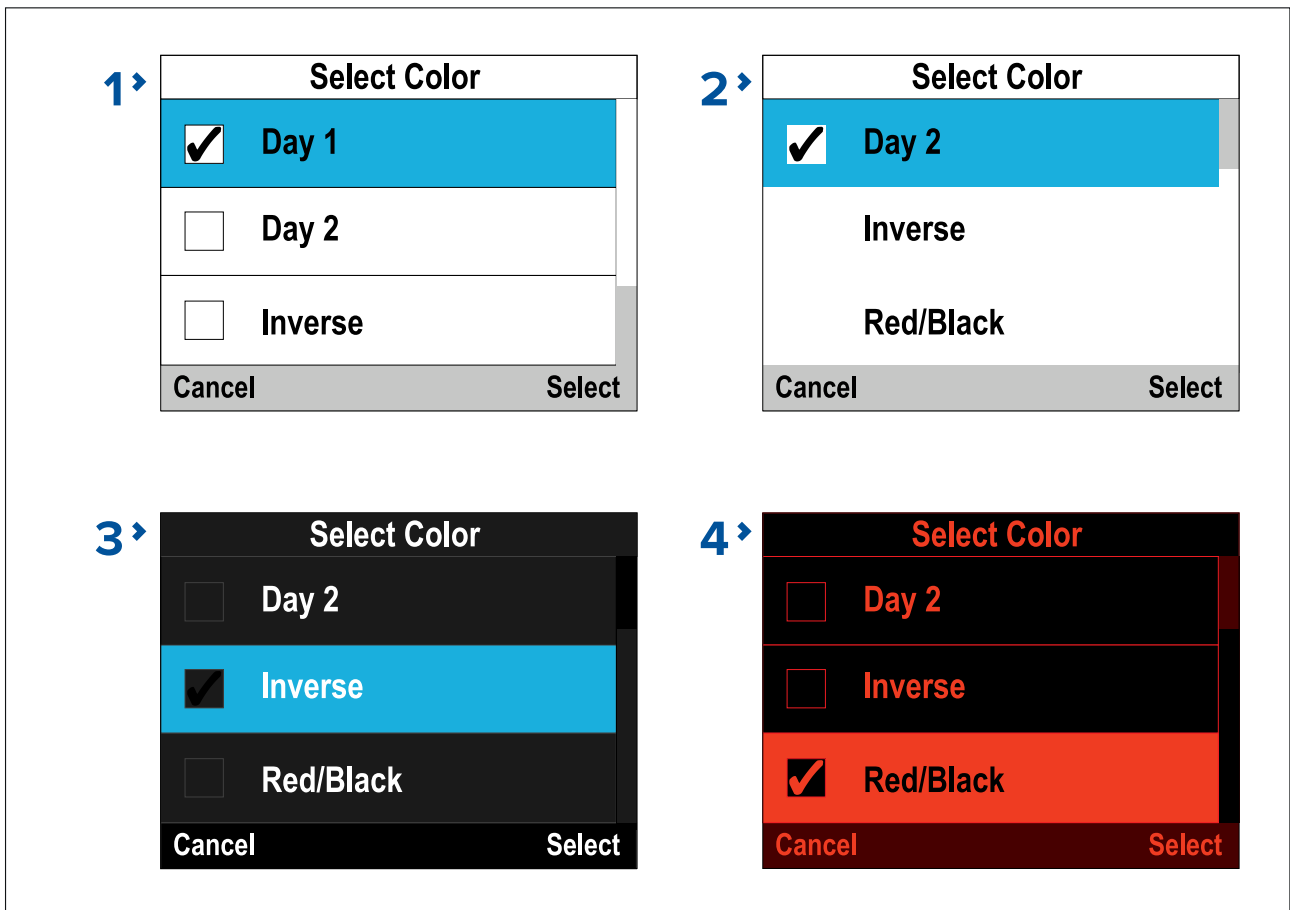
1

Select Color

Day 1

Day 2

Inverse

Cancel Select

2

Select Color

Day 2

Inverse

Red/Black

Cancel Select

3

Select Color

Day 2

Inverse

Red/Black

Cancel Select

4

Select Color

Day 2

Inverse

Red/Black

Cancel Select